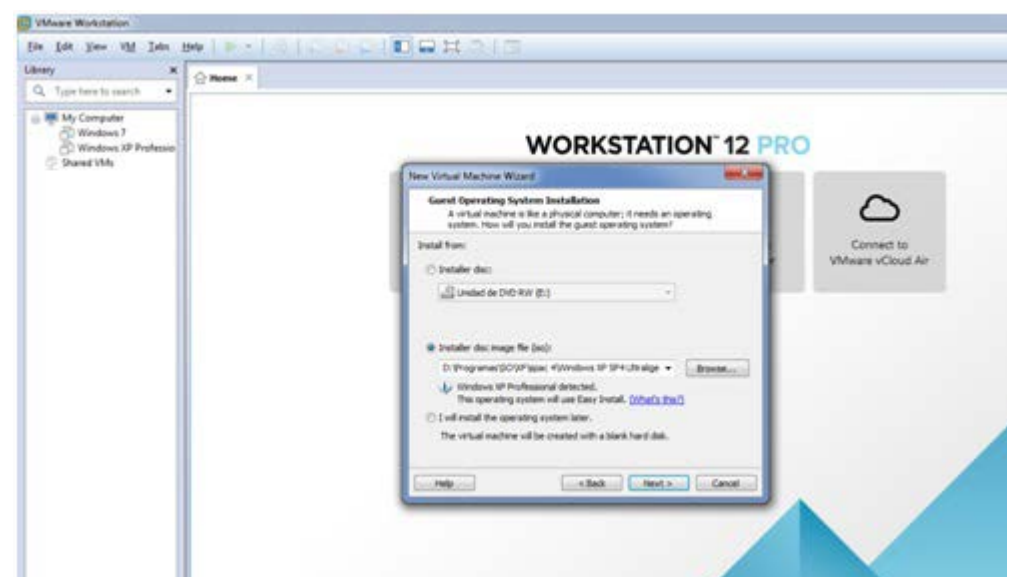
VMware Workstation

File Edit View VM Tabs Help

Library

Type here to search

My Computer
Windows 7
Windows XP Professio
Shared VMs

Home

WORKSTATION™ 12 PRO

Connect to VMware vCloud Air

New Virtual Machine Wizard

Guest Operating System Installation
A virtual machine is like a physical computer; it needs an operating system. How will you install the guest operating system?

Install from:

Installer disc:

Unidad de DVD RW (E:)

Installer disc image file (iso):

D:\Programas\SO\XP\ipac 4\Windows XP SP4 Ultralige

Browse...

Windows XP Professional detected.
This operating system will use Easy Install. (What's this?)

I will install the operating system later.

The virtual machine will be created with a blank hard disk.

Help

< Back

Next >

Cancel